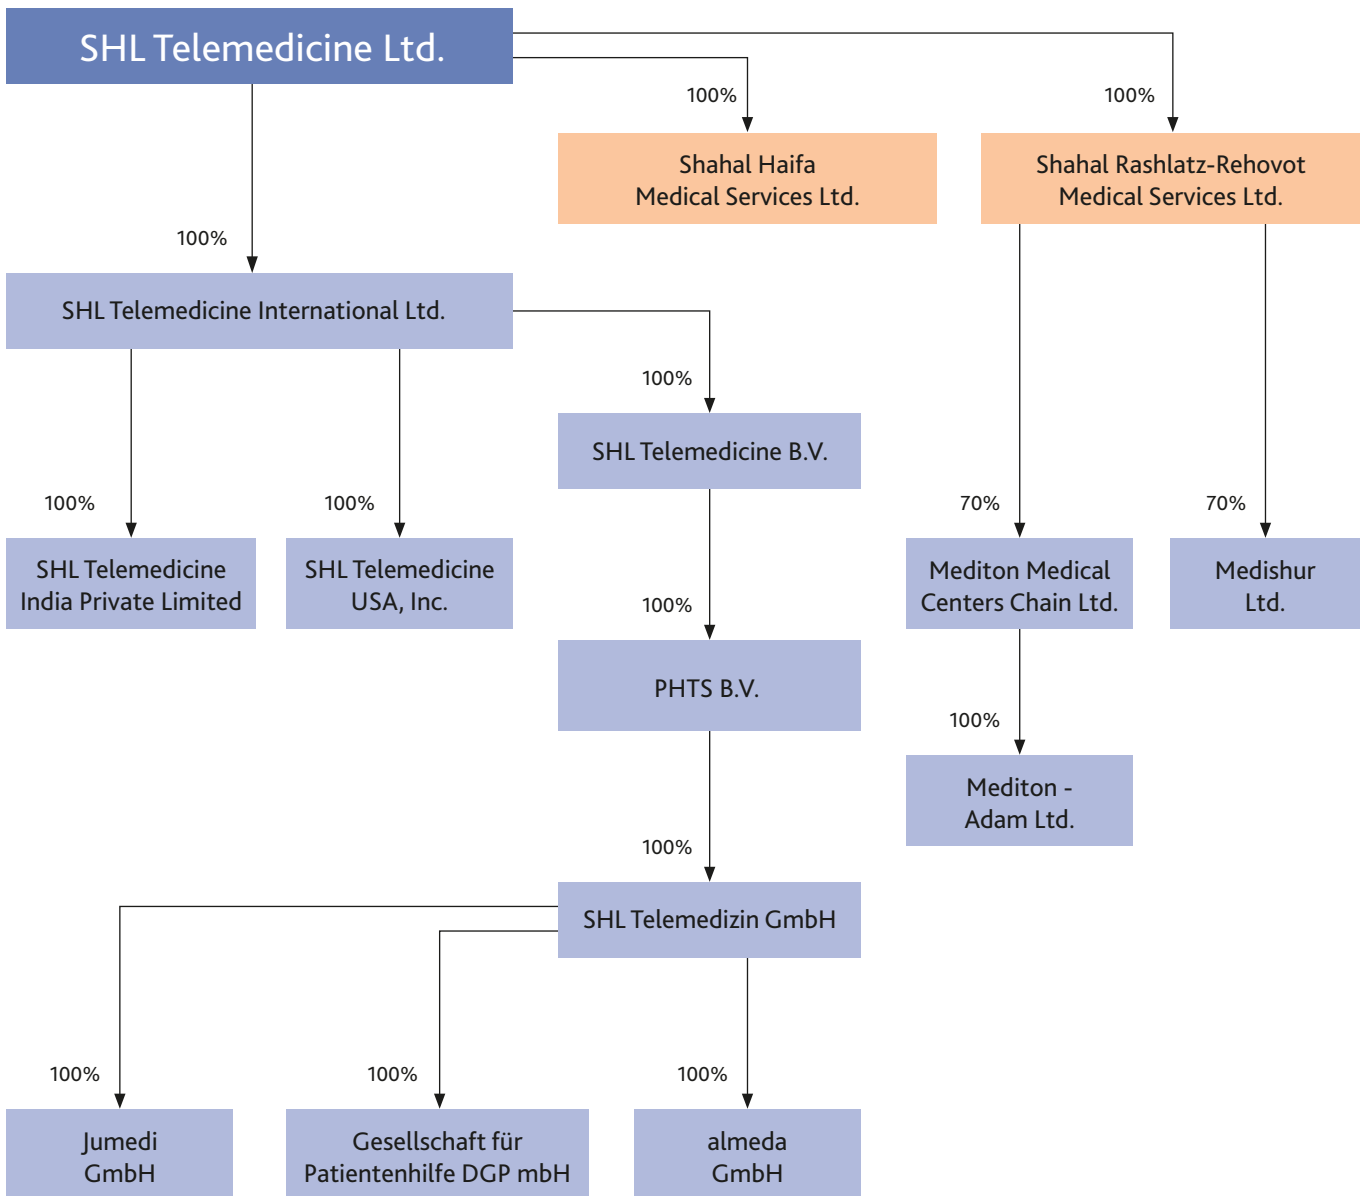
SHL Telemedicine Ltd.

100%

Shahal Haifa Medical Services Ltd.

100%

Shahal Rashlatz-Rehovot Medical Services Ltd.

100%

SHL Telemedicine International Ltd.

100%

SHL Telemedicine B.V.

100%

SHL Telemedicine India Private Limited

100%

SHL Telemedicine USA, Inc.

70%

Mediton Medical Centers Chain Ltd.

70%

Medishur Ltd.

100%

PHTS B.V.

100%

Mediton - Adam Ltd.

100%

SHL Telemedizin GmbH

100%

Jumedi GmbH

100%

Gesellschaft für Patientenhilfe DGP mbH

100%

almeda GmbH